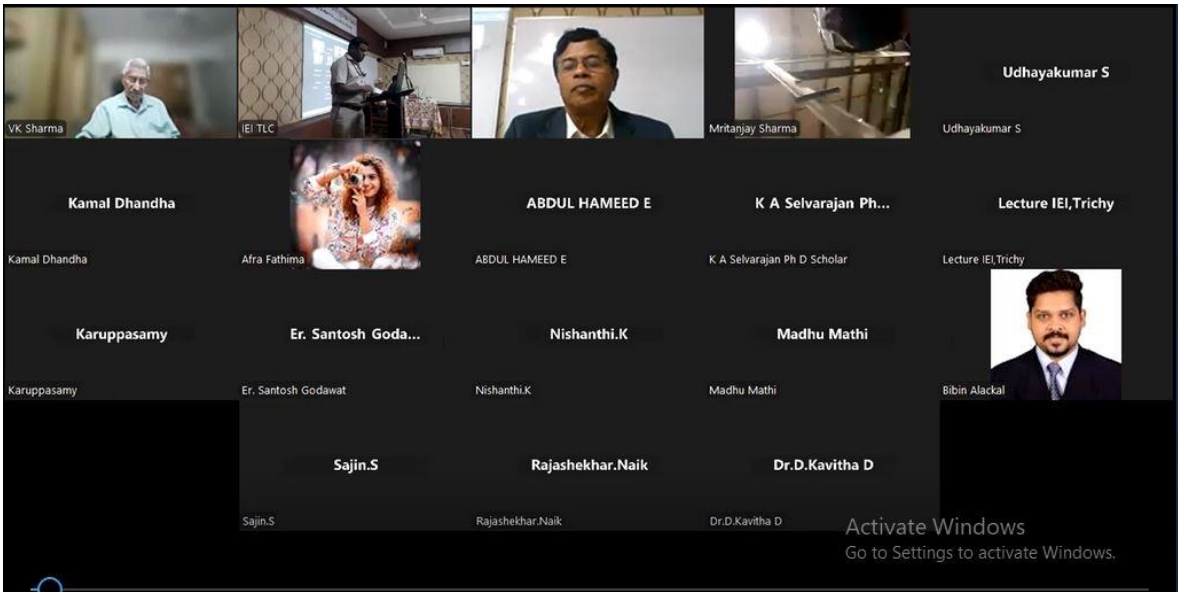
VK Sharma

IEI TLC

Mritanjay Sharma

Udhayakumar S

Udhayakumar S

Kamal Dhandha

Kamal Dhandha

Afra Fathima

ABDUL HAMEED E

ABDUL HAMEED E

K A Selvarajan Ph...

K A Selvarajan Ph D Scholar

Lecture IEI,Trichy

Lecture IEI,Trichy

Karuppasamy

Karuppasamy

Er. Santosh Goda...

Er. Santosh Godawat

Nishanthi.K

Nishanthi.K

Madhu Mathi

Madhu Mathi

Bibin Alackal

Sajin.S

Sajin.S

Rajashekhar.Naik

Rajashekhar.Naik

Dr.D.Kavitha D

Dr.D.Kavitha D

Activate Windows
Go to Settings to activate Windows.